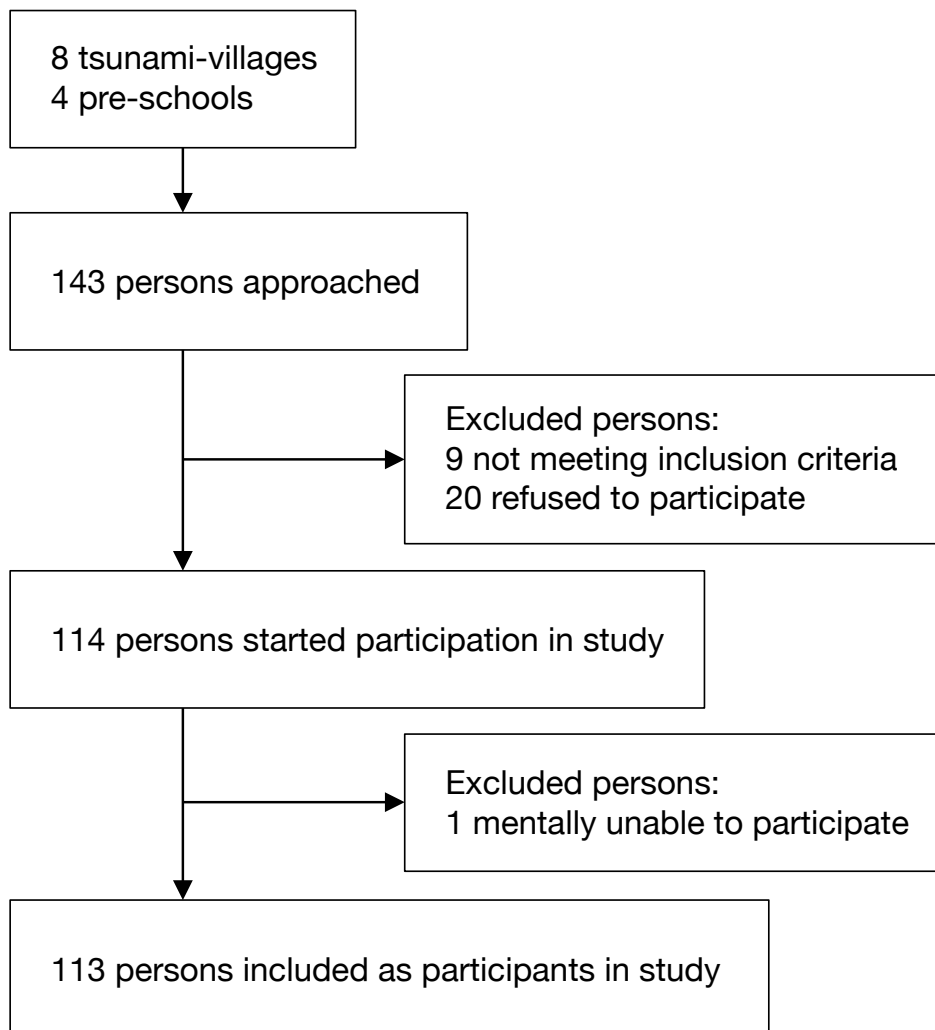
8 tsunami-villages
4 pre-schools

143 persons approached

Excluded persons:
9 not meeting inclusion criteria
20 refused to participate

114 persons started participation in study

Excluded persons:
1 mentally unable to participate

113 persons included as participants in study